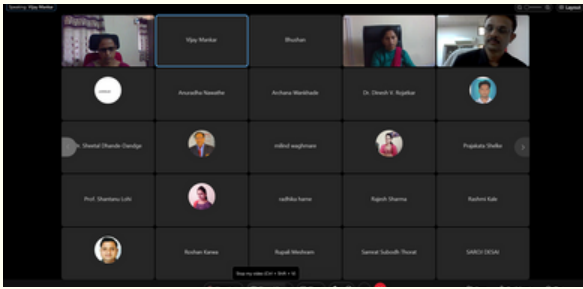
Speaking: Vijay Mankar

Vijay Mankar

Bhushan

Anuradha Nawathe

Archana Wankhade

Dr. Dinesh V. Rojatkar

Dr. Sheetal Dhande Dandge

milind waghmare

Prajakata Shelke

Prof. Shantanu Lohi

radhika hame

Rajesh Sharma

Rashmi Kale

Roshan Karwa

Rupali Meshram

Samrat Subodh Thorat

SAROJ DESAI

Hear my video (Ctrl + Shift + V)